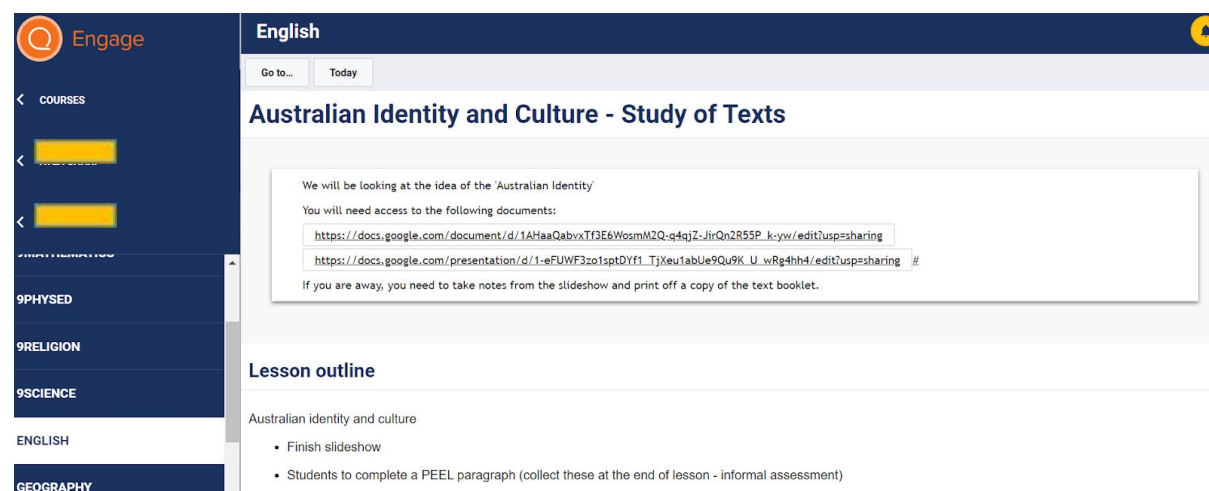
Engage

COURSES

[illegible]

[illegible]

9MATHEMATICS

9PHYSED

9RELIGION

9SCIENCE

ENGLISH

GEOGRAPHY

English

Go to...

Today

Australian Identity and Culture - Study of Texts

We will be looking at the idea of the 'Australian Identity'

You will need access to the following documents:

https://docs.google.com/document/d/1AHaaQabvxTf3E6WosmM2Q-q4qjZ-JirQn2R55P_k-yw/edit?usp=sharing

https://docs.google.com/presentation/d/1-eFUWF3zo1sptDYf1_TjXeu1abUe9Qu9K_U_wRg4hh4/edit?usp=sharing #

If you are away, you need to take notes from the slideshow and print off a copy of the text booklet.

Lesson outline

Australian identity and culture

• Finish slideshow

• Students to complete a PEEL paragraph (collect these at the end of lesson - informal assessment)